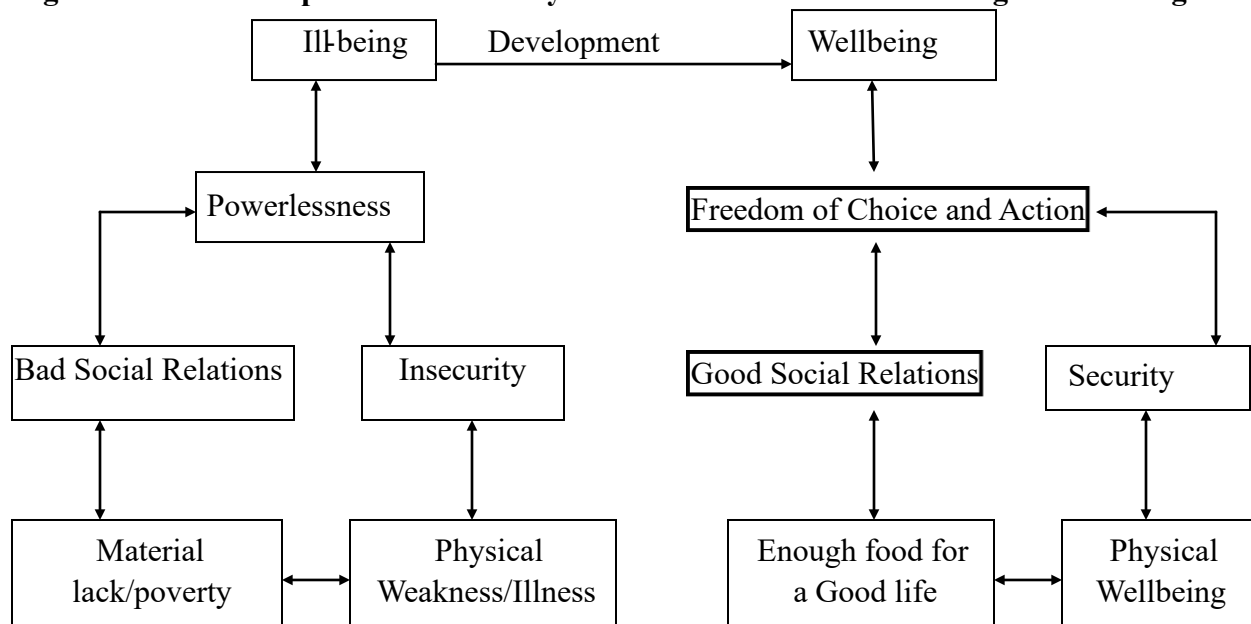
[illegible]

Ill-being

Development

Wellbeing

Powerlessness

Freedom of Choice and Action

Bad Social Relations

Insecurity

Good Social Relations

Security

Material lack/poverty

Physical Weakness/Illness

Enough food for a Good life

Physical Wellbeing